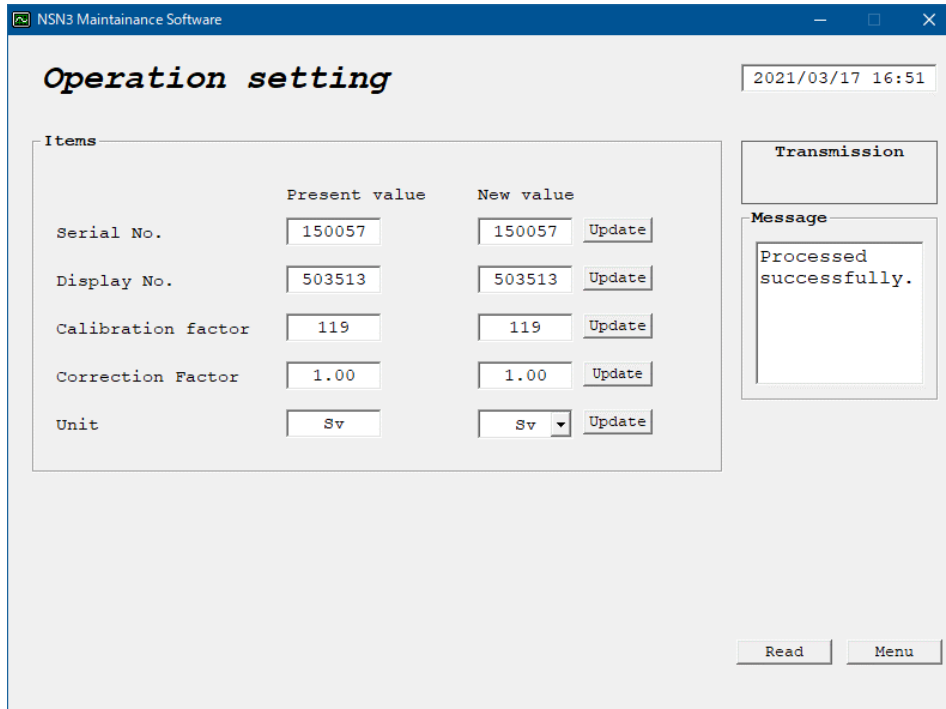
NSN3 Maintainance Software

Operation setting

2021/03/17 16:51

Items

| | Present value | New value | |
|---|---|---|---|
| Serial No. | 150057 | 150057 | Update |
| Display No. | 503513 | 503513 | Update |
| Calibration factor | 119 | 119 | Update |
| Correction Factor | 1.00 | 1.00 | Update |
| Unit | Sv | Sv | Update |

Transmission

Message

Processed successfully.

Read

Menu